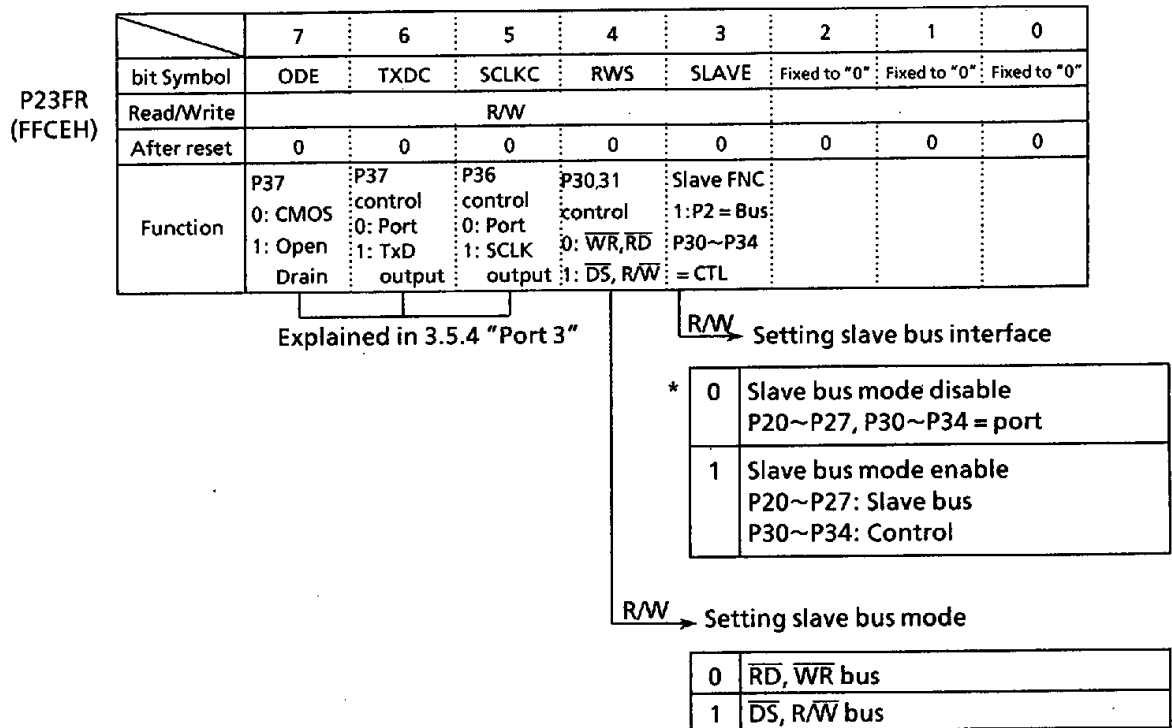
P23FR
(FFCEH)

| | 7 | 6 | 5 | 4 | 3 | 2 | 1 | 0 |
|---|---|---|---|---|---|---|---|---|
| bit Symbol | ODE | TXDC | SCLKC | RWS | SLAVE | Fixed to "0" | Fixed to "0" | Fixed to "0" |
| Read/Write | R/W | | | | | | | |
| After reset | 0 | 0 | 0 | 0 | 0 | 0 | 0 | 0 |
| Function | P37 0: CMOS 1: Open Drain | P37 control 0: Port 1: TxD output | P36 control 0: Port 1: SCLK output | P30,31 control 0: $\overline{WR}$,$\overline{RD}$ 1: $\overline{DS}$, R/$\overline{W}$ | Slave FNC 1:P2 = Bus P30~P34 = CTL | | | |

Explained in 3.5.4 "Port 3"

R/W → Setting slave bus interface

| | | |
|---|---|---|
| * | 0 | Slave bus mode disable P20~P27, P30~P34 = port |
| | 1 | Slave bus mode enable P20~P27: Slave bus P30~P34: Control |

R/W → Setting slave bus mode

| | |
|---|---|
| 0 | $\overline{RD}$, $\overline{WR}$ bus |
| 1 | $\overline{DS}$, R/$\overline{W}$ bus |